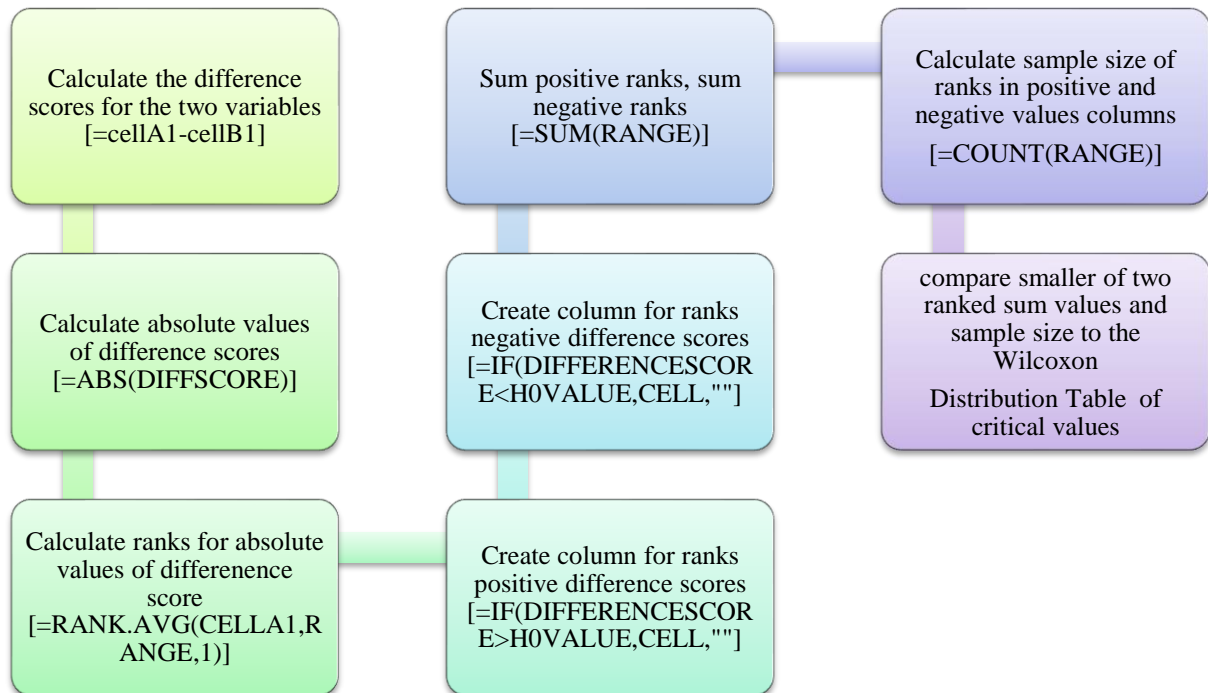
Calculate the difference scores for the two variables [=cellA1-cellB1]

Calculate absolute values of difference scores [=ABS(DIFFSCORE)]

Calculate ranks for absolute values of differenence score [=RANK.AVG(CELLA1,RANGE,1)]

Create column for ranks positive difference scores [=IF(DIFFERENCESCORE>H0VALUE,CELL,""]

Create column for ranks negative difference scores [=IF(DIFFERENCESCORE<H0VALUE,CELL,""]

Sum positive ranks, sum negative ranks [=SUM(RANGE)]

Calculate sample size of ranks in positive and negative values columns [=COUNT(RANGE)]

compare smaller of two ranked sum values and sample size to the Wilcoxon Distribution Table of critical values